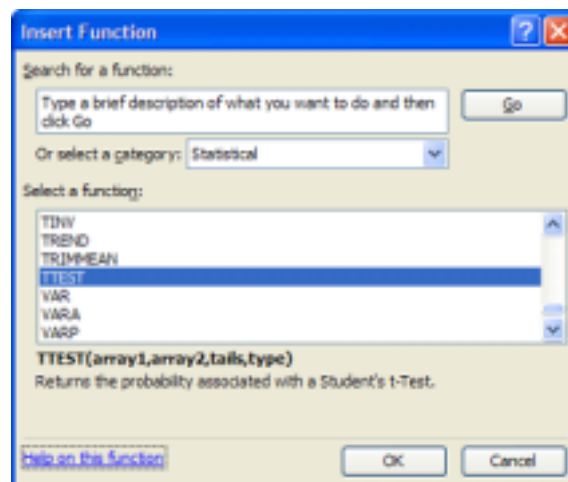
Insert Function

Search for a function:

Type a brief description of what you want to do and then click Go

Go

Or select a category: Statistical

Select a function:

TINV
TREND
TRIMMEAN
TTEST
VAR
VARA
VARP

TTEST(array1,array2,tails,type)
Returns the probability associated with a Student's t-Test.

Help on this function

OK

Cancel